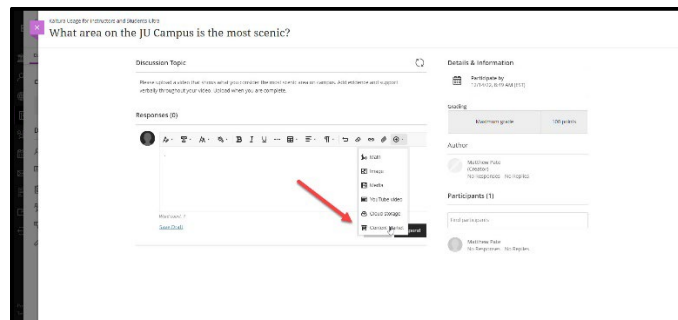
Kaltura Lodge for Instructors and Students Ltd
What area on the JU Campus is the most scenic?

Discussion Topic

Please upload a video that shows what you consider the most scenic area on campus. Add evidence and support verbally throughout your video. Upload when you are complete.

Responses (0)

Math
Image
Media
YouTube video
Cloud storage
Content Market

Words: 0

Save Draft

Details & Information

Participate by
12/04/23, 11:59 AM (EST)

Grading

Maximum grade
100 points

Author

Matthew Pate
(Creator)
No responses No Replies

Participants (1)

Find participants

Matthew Pate
No Responses No Replies